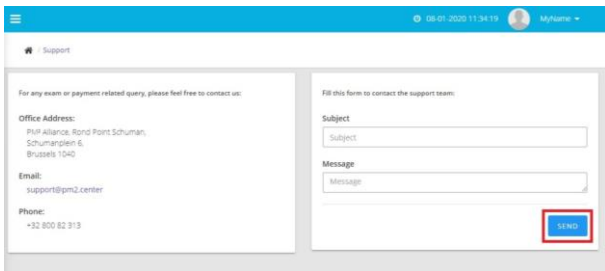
08-01-2020 11:34:19 MyName

/ Support

For any exam or payment related query, please feel free to contact us:

Office Address:
PM² Alliance, Rond Point Schuman,
Schumanplein 6,
Brussels 1040

Email:
support@pm2.center

Phone:
+32 800 82 313

Fill this form to contact the support team:

Subject
Subject

Message
Message

SEND